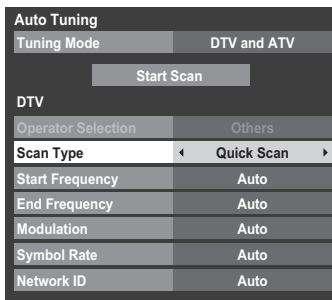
Auto Tuning

| | |
|---|---|
| Tuning Mode | DTV and ATV |

Start Scan

DTV

| | |
|---|---|
| Operator Selection | Others |
| Scan Type | ◂ Quick Scan ▸ |
| Start Frequency | Auto |
| End Frequency | Auto |
| Modulation | Auto |
| Symbol Rate | Auto |
| Network ID | Auto |